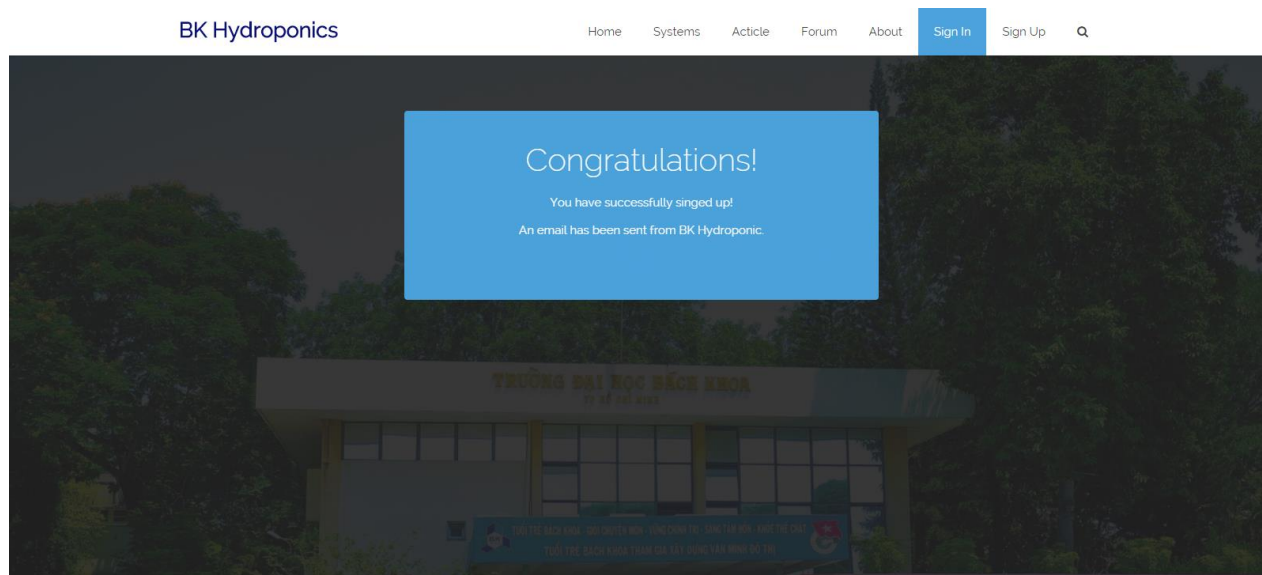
BK Hydroponics

Home Systems Acticle Forum About Sign In Sign Up

Congratulations!

You have successfully singed up!

An email has been sent from BK Hydroponic.

TRƯỜNG ĐẠI HỌC BÁCH KHOA

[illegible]

TUỔI TRẺ BÁCH KHOA THAM GIA XÂY DỰNG VĂN MINH ĐÔ THỊ